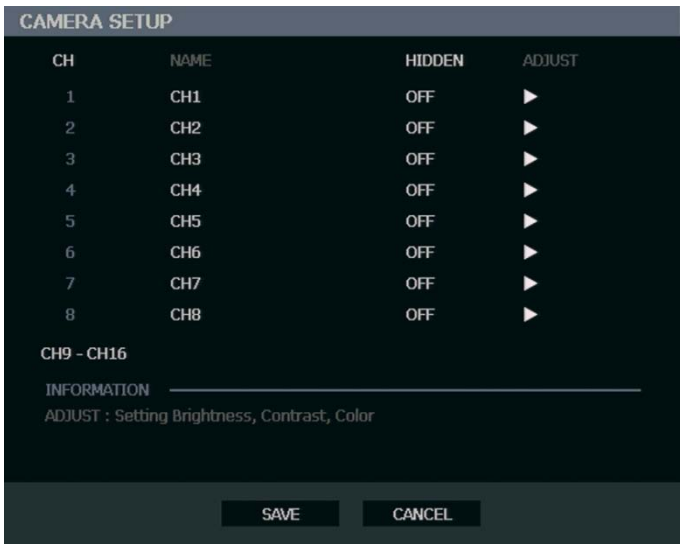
CAMERA SETUP

| CH | NAME | HIDDEN | ADJUST |
|---|---|---|---|
| 1 | CH1 | OFF | ▶ |
| 2 | CH2 | OFF | ▶ |
| 3 | CH3 | OFF | ▶ |
| 4 | CH4 | OFF | ▶ |
| 5 | CH5 | OFF | ▶ |
| 6 | CH6 | OFF | ▶ |
| 7 | CH7 | OFF | ▶ |
| 8 | CH8 | OFF | ▶ |

CH9 - CH16

INFORMATION

ADJUST : Setting Brightness, Contrast, Color

SAVE CANCEL